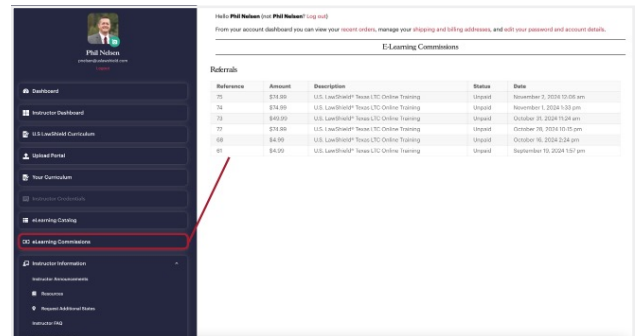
Phil Nelson
pnelson@uslawshield.com
Logout

Dashboard
Instructor Dashboard
U.S LawShield Curriculum
Upload Portal
Your Curriculum
Instructor Credentials
eLearning Catalog
eLearning Commissions
Instructor Information
Instructor Announcements
Resources
Request Additional States
Instructor FAQ

Hello **Phil Nelson** (not **Phil Nelson**? Log out)

From your account dashboard you can view your recent orders, manage your shipping and billing addresses, and edit your password and account details.

E-Learning Commissions

Referrals

| Reference | Amount | Description | Status | Date |
|---|---|---|---|---|
| 75 | $74.99 | U.S. LawShield® Texas LTC Online Training | Unpaid | November 2, 2024 12:05 am |
| 74 | $74.99 | U.S. LawShield® Texas LTC Online Training | Unpaid | November 1, 2024 1:33 pm |
| 73 | $49.99 | U.S. LawShield® Texas LTC Online Training | Unpaid | October 31, 2024 11:24 am |
| 72 | $74.99 | U.S. LawShield® Texas LTC Online Training | Unpaid | October 26, 2024 10:15 pm |
| 68 | $4.99 | U.S. LawShield® Texas LTC Online Training | Unpaid | October 16, 2024 2:24 pm |
| 61 | $4.99 | U.S. LawShield® Texas LTC Online Training | Unpaid | September 10, 2024 1:57 pm |